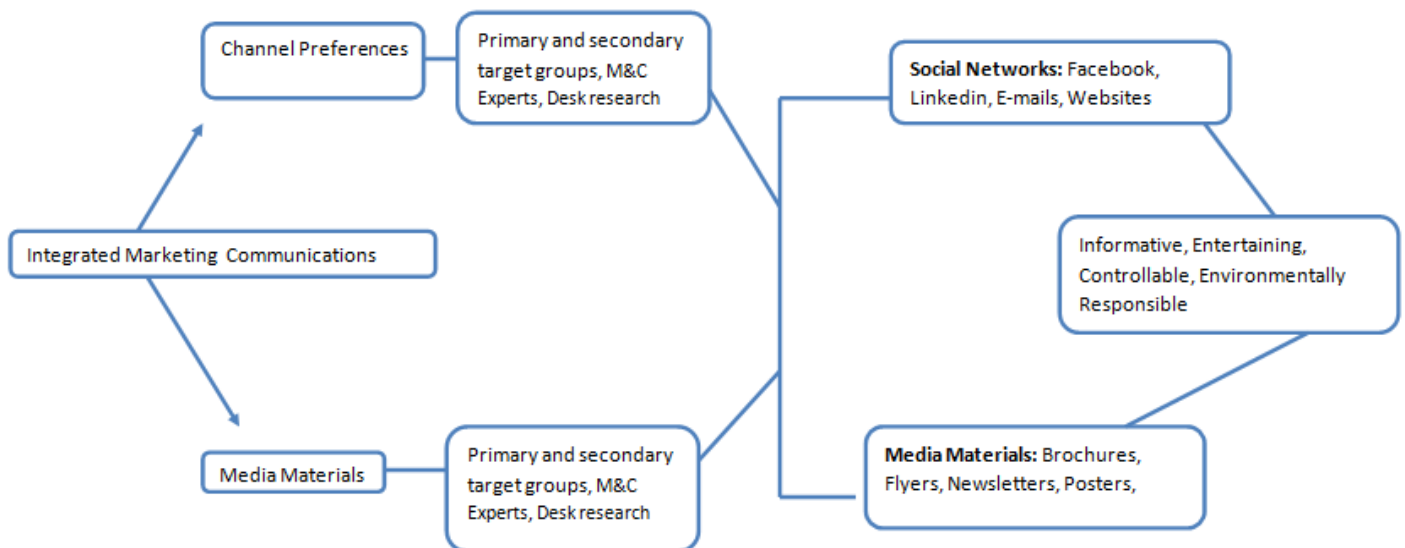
Channel Preferences

Primary and secondary target groups, M&C Experts, Desk research

Social Networks: Facebook, Linkedin, E-mails, Websites

Integrated Marketing Communications

Informative, Entertaining, Controllable, Environmentally Responsible

Media Materials

Primary and secondary target groups, M&C Experts, Desk research

Media Materials: Brochures, Flyers, Newsletters, Posters,